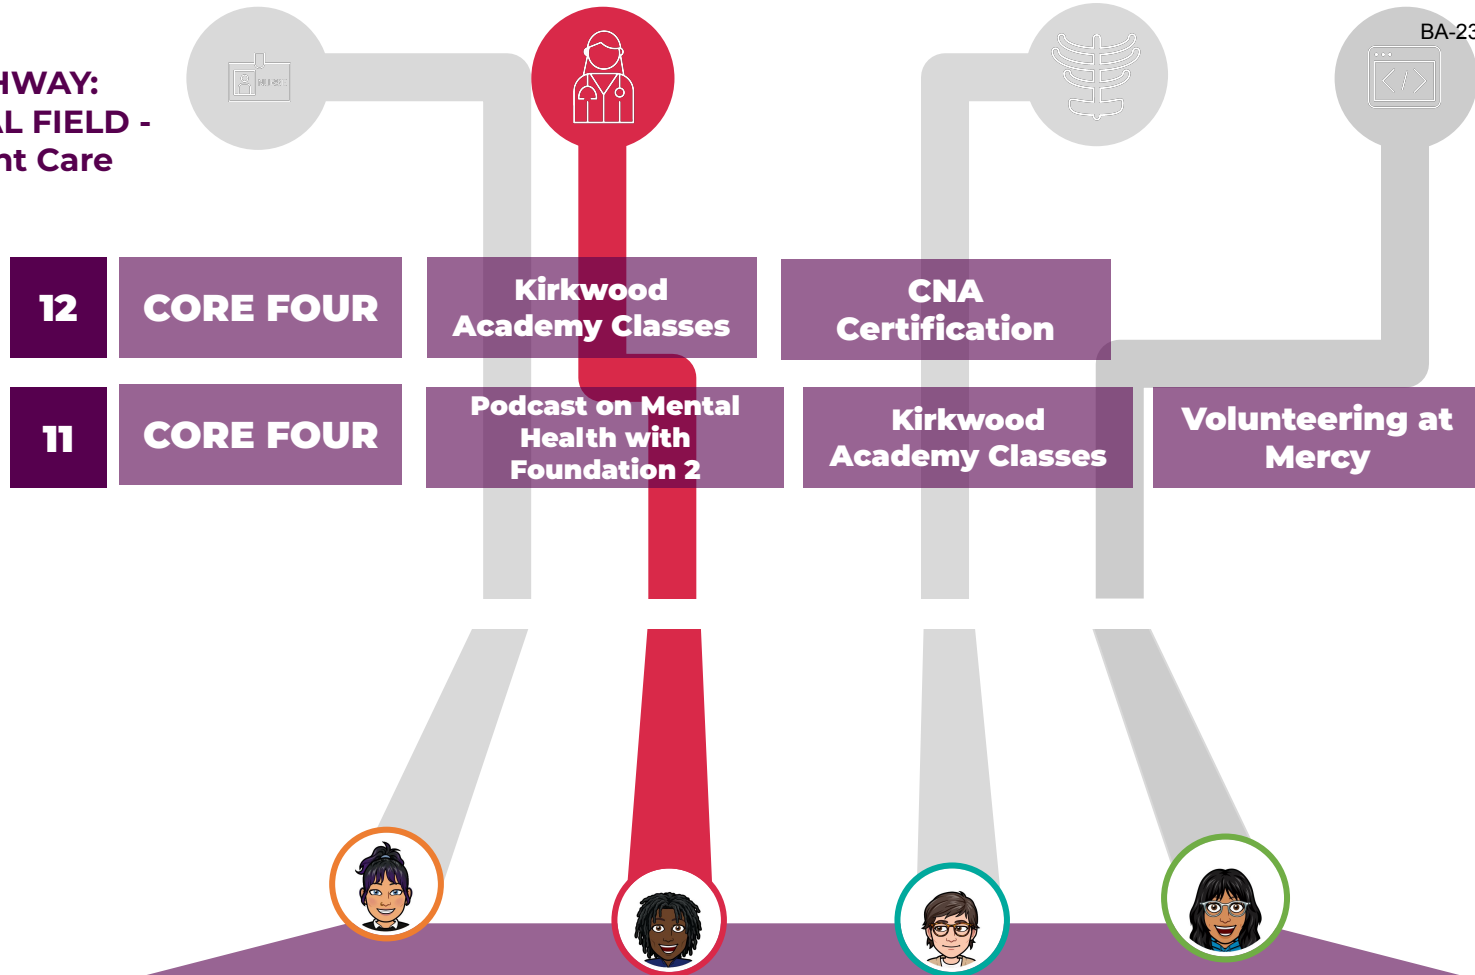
HWAY:
L FIELD -
nt Care

BA-23

NURSE

12

CORE FOUR

Kirkwood Academy Classes

CNA Certification

11

CORE FOUR

Podcast on Mental Health with Foundation 2

Kirkwood Academy Classes

Volunteering at Mercy